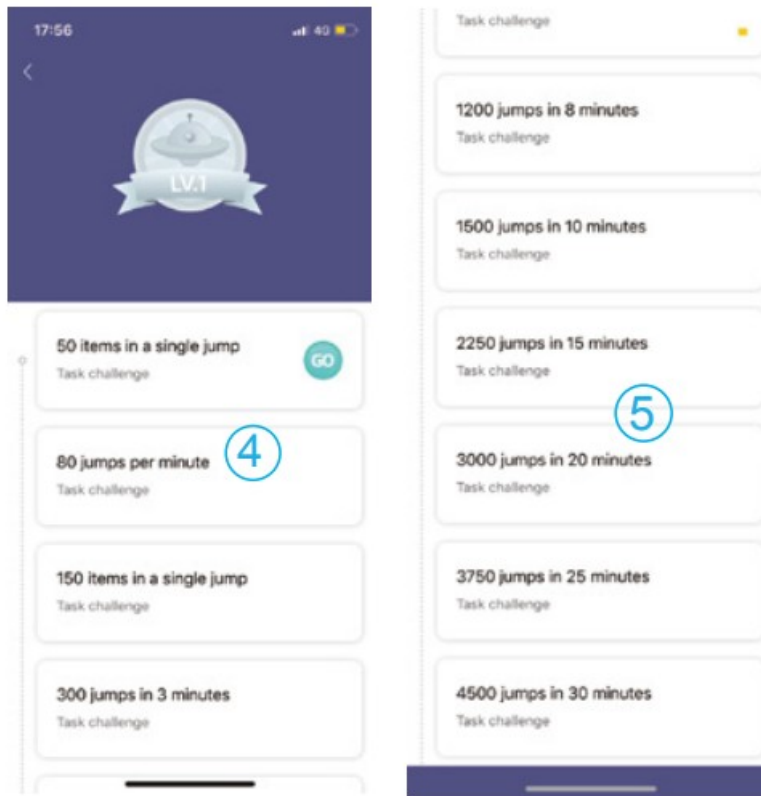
17:56

4G

LV.1

50 items in a single jump
Task challenge

GO

4

80 jumps per minute
Task challenge

150 items in a single jump
Task challenge

300 jumps in 3 minutes
Task challenge

Task challenge

1200 jumps in 8 minutes
Task challenge

1500 jumps in 10 minutes
Task challenge

2250 jumps in 15 minutes
Task challenge

5

3000 jumps in 20 minutes
Task challenge

3750 jumps in 25 minutes
Task challenge

4500 jumps in 30 minutes
Task challenge